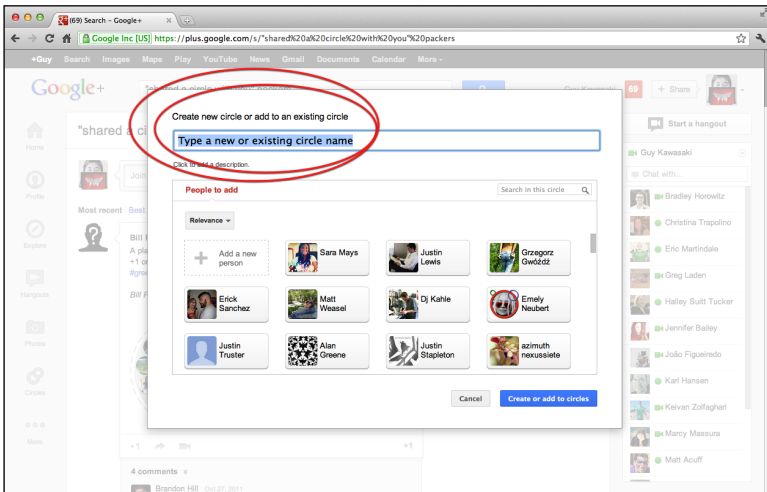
(69) Search - Google+

Google Inc [US] https://plus.google.com/s/"shared%20a%20circle%20with%20you"%20packers

+Guy Search Images Maps Play YouTube News Gmail Documents Calendar More

Google+

Guy Kawasaki 69 + Share

Home

"shared a ci

Profile

Most recent Best

Explore

Hangouts

Photos

Circles

More

Bill

A pla
+1 or
#gre

Bill F

Create new circle or add to an existing circle

Type a new or existing circle name

Click to add a description.

People to add

Search in this circle

Relevance

Add a new person

Sara Mays

Justin Lewis

Grzegorz Gwóźdź

Erick Sanchez

Matt Weasel

Dj Kahle

Emely Neubert

Justin Truster

Alan Greene

Justin Stapleton

azimuth nexussiete

Cancel

Create or add to circles

4 comments

Brandon Hill Oct 27, 2011

Start a hangout

Guy Kawasaki

Chat with...

Bradley Horowitz

Christina Trapolino

Eric Martindale

Greg Laden

Halley Suitt Tucker

Jennifer Bailey

João Figueiredo

Karl Hansen

Keivan Zolfaghari

Marcy Massura

Matt Acuff